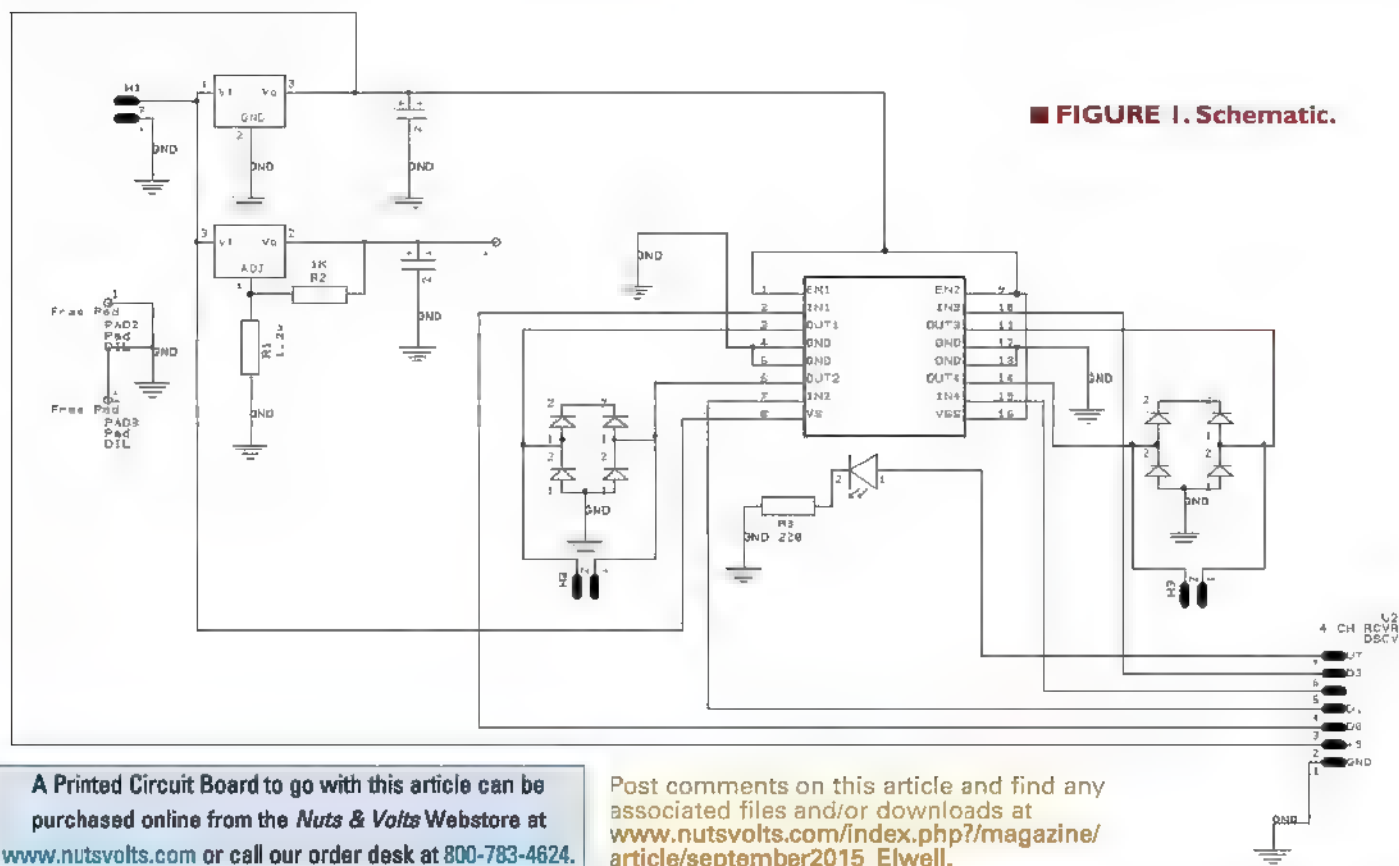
■ FIGURE 1. Schematic.

H1
VI VO
GND
GND
GND
GND
VI VO
ADJ
1K
R2
R1
GND
GND
GND
Free Pad
PAD2
Pad
DIL
GND
Free Pad
PAD3
Pad
DIL
GND
EN1
IN1
OUT1
GND
GND
OUT2
IN2
VS
EN2
IN3
OUT3
GND
GND
OUT4
IN4
VSS
GND
GND
GND
R3
GND 220
H2
H3
GND
U2
4 CH RCVR
DSCV
GND
GND

A Printed Circuit Board to go with this article can be purchased online from the Nuts & Volts Webstore at www.nutsvolts.com or call our order desk at 800-783-4624.

Post comments on this article and find any associated files and/or downloads at www.nutsvolts.com/index.php?/magazine/article/september2015_Elwell.